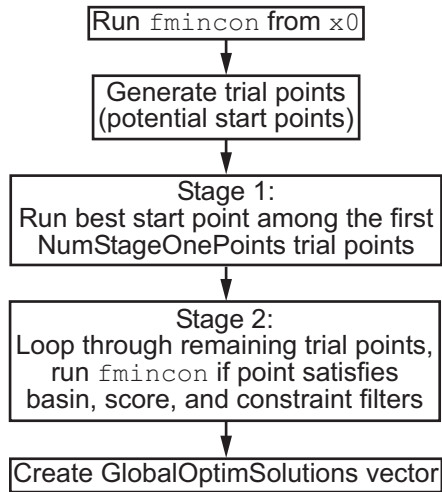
Run fmincon from x0

Generate trial points (potential start points)

Stage 1:
Run best start point among the first NumStageOnePoints trial points

Stage 2:
Loop through remaining trial points, run fmincon if point satisfies basin, score, and constraint filters

Create GlobalOptimSolutions vector